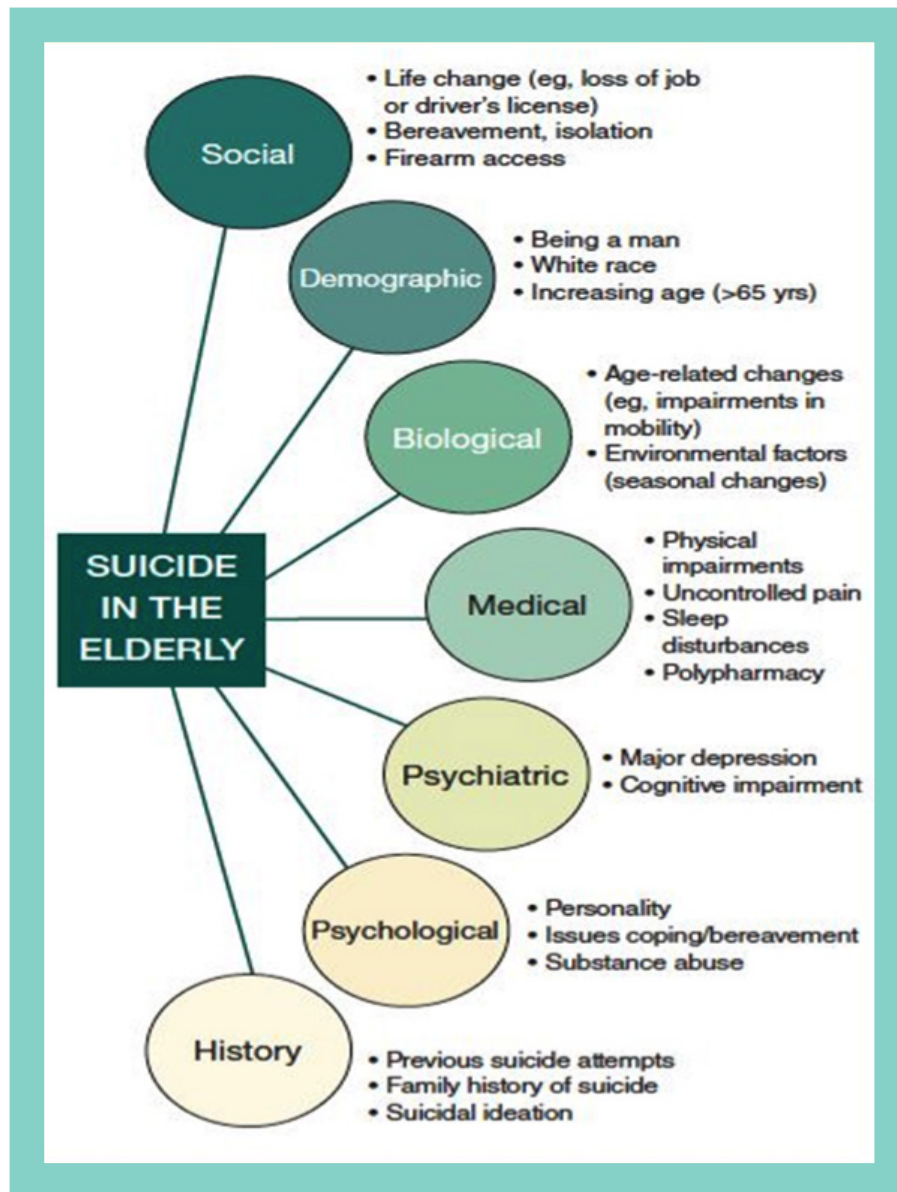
SUICIDE IN THE ELDERLY

Social
• Life change (eg, loss of job or driver's license)
• Bereavement, isolation
• Firearm access

Demographic
• Being a man
• White race
• Increasing age (>65 yrs)

Biological
• Age-related changes (eg, impairments in mobility)
• Environmental factors (seasonal changes)

Medical
• Physical impairments
• Uncontrolled pain
• Sleep disturbances
• Polypharmacy

Psychiatric
• Major depression
• Cognitive impairment

Psychological
• Personality
• Issues coping/bereavement
• Substance abuse

History
• Previous suicide attempts
• Family history of suicide
• Suicidal ideation